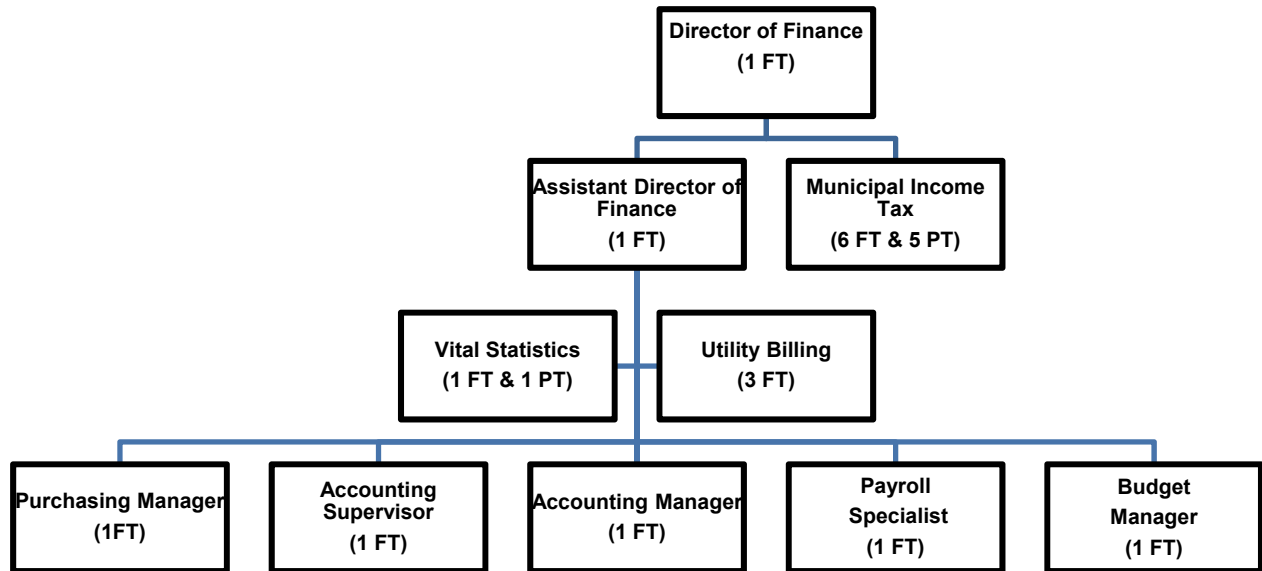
Director of Finance
(1 FT)

Assistant Director of Finance
(1 FT)

Municipal Income Tax
(6 FT & 5 PT)

Vital Statistics
(1 FT & 1 PT)

Utility Billing
(3 FT)

Purchasing Manager
(1FT)

Accounting Supervisor
(1 FT)

Accounting Manager
(1 FT)

Payroll Specialist
(1 FT)

Budget Manager
(1 FT)